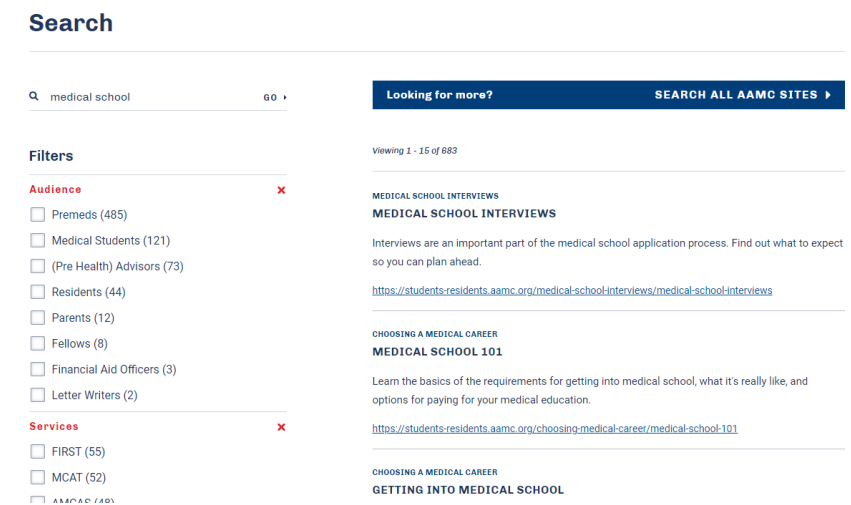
Search

medical school GO ▸

Filters

Audience ×

Premeds (485)

Medical Students (121)

(Pre Health) Advisors (73)

Residents (44)

Parents (12)

Fellows (8)

Financial Aid Officers (3)

Letter Writers (2)

Services ×

FIRST (55)

MCAT (52)

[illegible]

Looking for more? SEARCH ALL AAMC SITES ▸

Viewing 1 - 15 of 683

MEDICAL SCHOOL INTERVIEWS

MEDICAL SCHOOL INTERVIEWS

Interviews are an important part of the medical school application process. Find out what to expect so you can plan ahead.

https://students-residents.aamc.org/medical-school-interviews/medical-school-interviews

CHOOSING A MEDICAL CAREER

MEDICAL SCHOOL 101

Learn the basics of the requirements for getting into medical school, what it's really like, and options for paying for your medical education.

https://students-residents.aamc.org/choosing-medical-career/medical-school-101

CHOOSING A MEDICAL CAREER

GETTING INTO MEDICAL SCHOOL